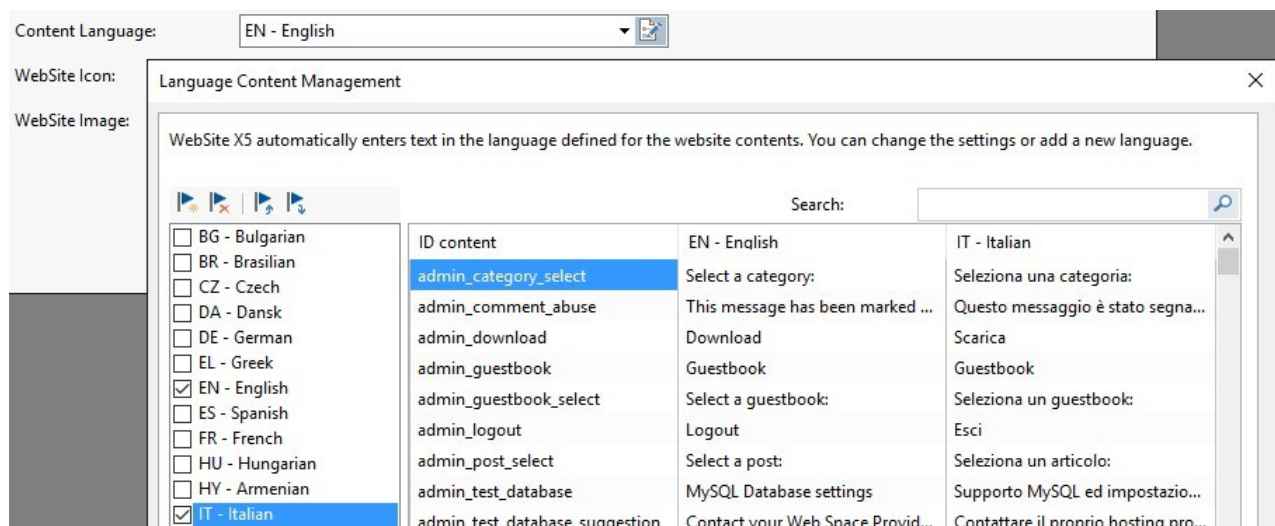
Content Language: EN - English

WebSite Icon:

WebSite Image:

Language Content Management

WebSite X5 automatically enters text in the language defined for the website contents. You can change the settings or add a new language.

BG - Bulgarian
BR - Brasilian
CZ - Czech
DA - Dansk
DE - German
EL - Greek
EN - English
ES - Spanish
FR - French
HU - Hungarian
HY - Armenian
IT - Italian

Search:

| ID content | EN - English | IT - Italian |
|---|---|---|
| admin_category_select | Select a category: | Seleziona una categoria: |
| admin_comment_abuse | This message has been marked ... | Questo messaggio è stato segna... |
| admin_download | Download | Scarica |
| admin_guestbook | Guestbook | Guestbook |
| admin_guestbook_select | Select a guestbook: | Seleziona un guestbook: |
| admin_logout | Logout | Esci |
| admin_post_select | Select a post: | Seleziona un articolo: |
| admin_test_database | MySQL Database settings | Supporto MySQL ed impostazio... |
| admin_test_database_suggestion | Contact your Web Space Provid... | Contattare il proprio hosting pro... |